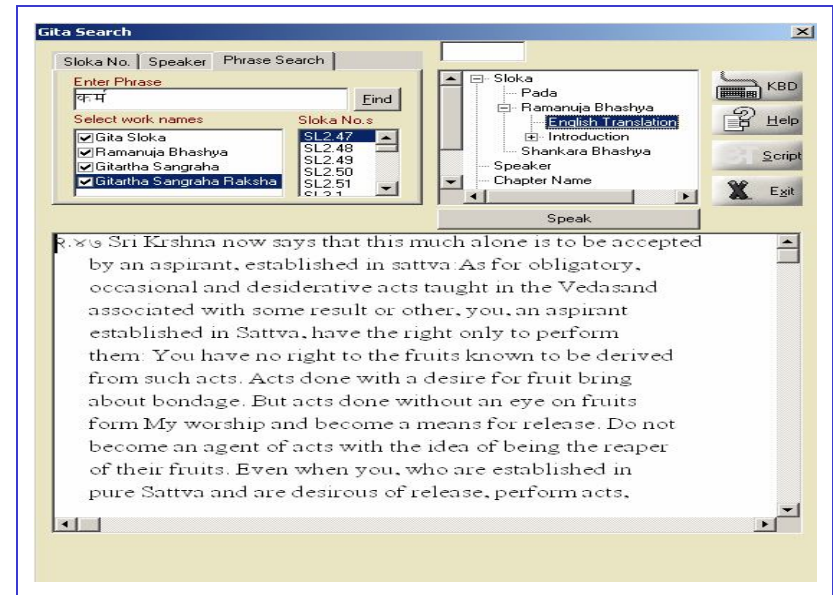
Gita Search

Sloka No. | Speaker | Phrase Search

Enter Phrase

कर्म

Find

Select work names

Gita Sloka
Ramanuja Bhashya
Gitartha Sangraha
Gitartha Sangraha Raksha

Sloka No.s

SL2.47
SL2.48
SL2.49
SL2.50
SL2.51

Sloka
Pada
Ramanuja Bhashya
English Translation
Introduction
Shankara Bhashya
Speaker
Chapter Name

KBD

Help

Script

Exit

Speak

२.४७ Sri Krshna now says that this much alone is to be accepted by an aspirant, established in sattva:As for obligatory, occasional and desiderative acts taught in the Vedasand associated with some result or other, you, an aspirant established in Sattva, have the right only to perform them: You have no right to the fruits known to be derived from such acts. Acts done with a desire for fruit bring about bondage. But acts done without an eye on fruits form My worship and become a means for release. Do not become an agent of acts with the idea of being the reaper of their fruits. Even when you, who are established in pure Sattva and are desirous of release, perform acts,